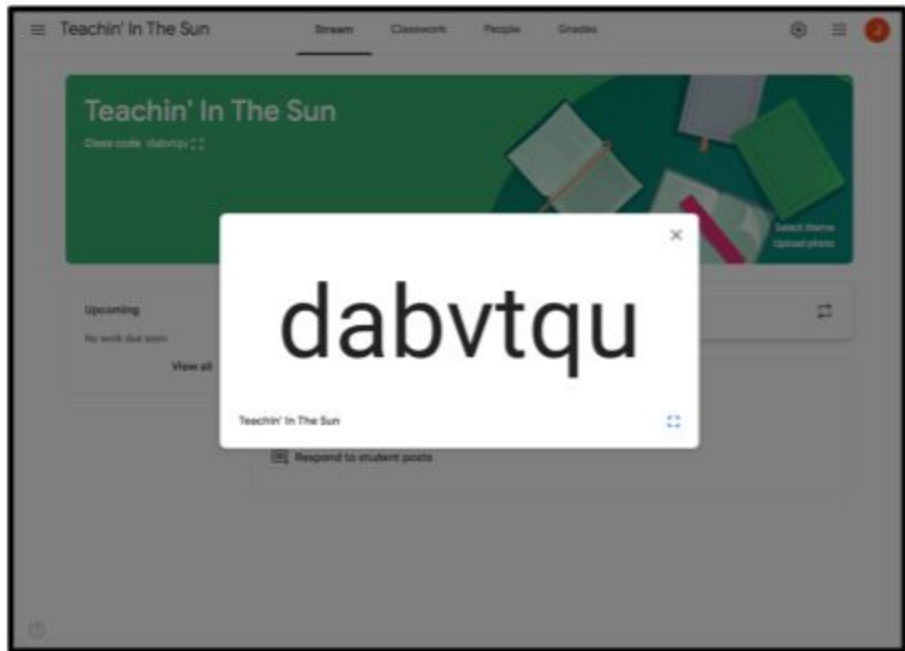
Teachin' In The Sun

Stream Classwork People Grades

J

Teachin' In The Sun

Class code dabvtqu

Select theme
Upload photo

Upcoming

No work due soon

View all

dabvtqu

Teachin' In The Sun

Respond to student posts